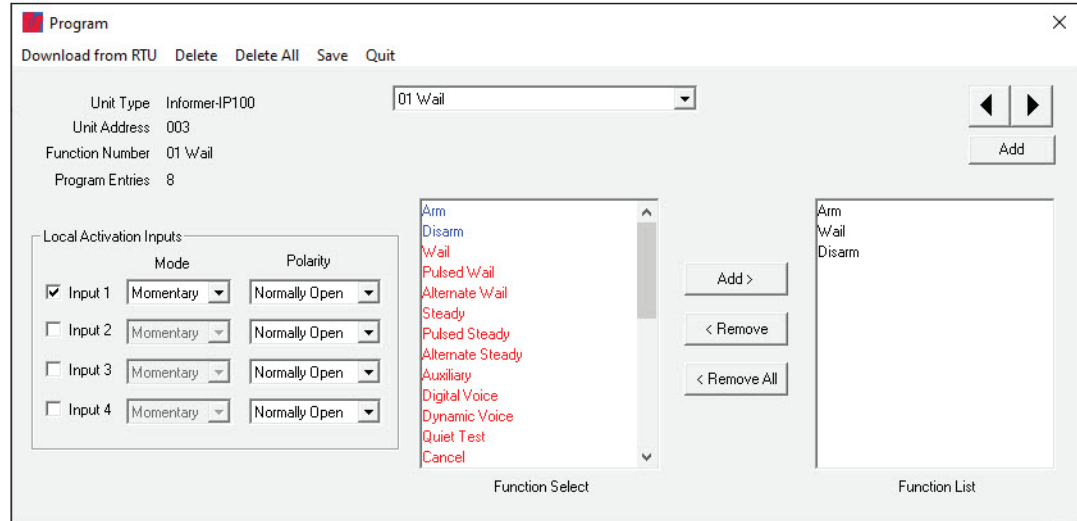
Program

Download from RTU Delete Delete All Save Quit

Unit Type Informer-IP100
Unit Address 003
Function Number 01 Wail
Program Entries 8

01 Wail

Add

Local Activation Inputs

| | Mode | Polarity |
|---|---|---|
| Input 1 | Momentary | Normally Open |
| Input 2 | Momentary | Normally Open |
| Input 3 | Momentary | Normally Open |
| Input 4 | Momentary | Normally Open |

Arm
Disarm
Wail
Pulsed Wail
Alternate Wail
Steady
Pulsed Steady
Alternate Steady
Auxiliary
Digital Voice
Dynamic Voice
Quiet Test
Cancel

Function Select

Add >
< Remove
< Remove All

Arm
Wail
Disarm

Function List